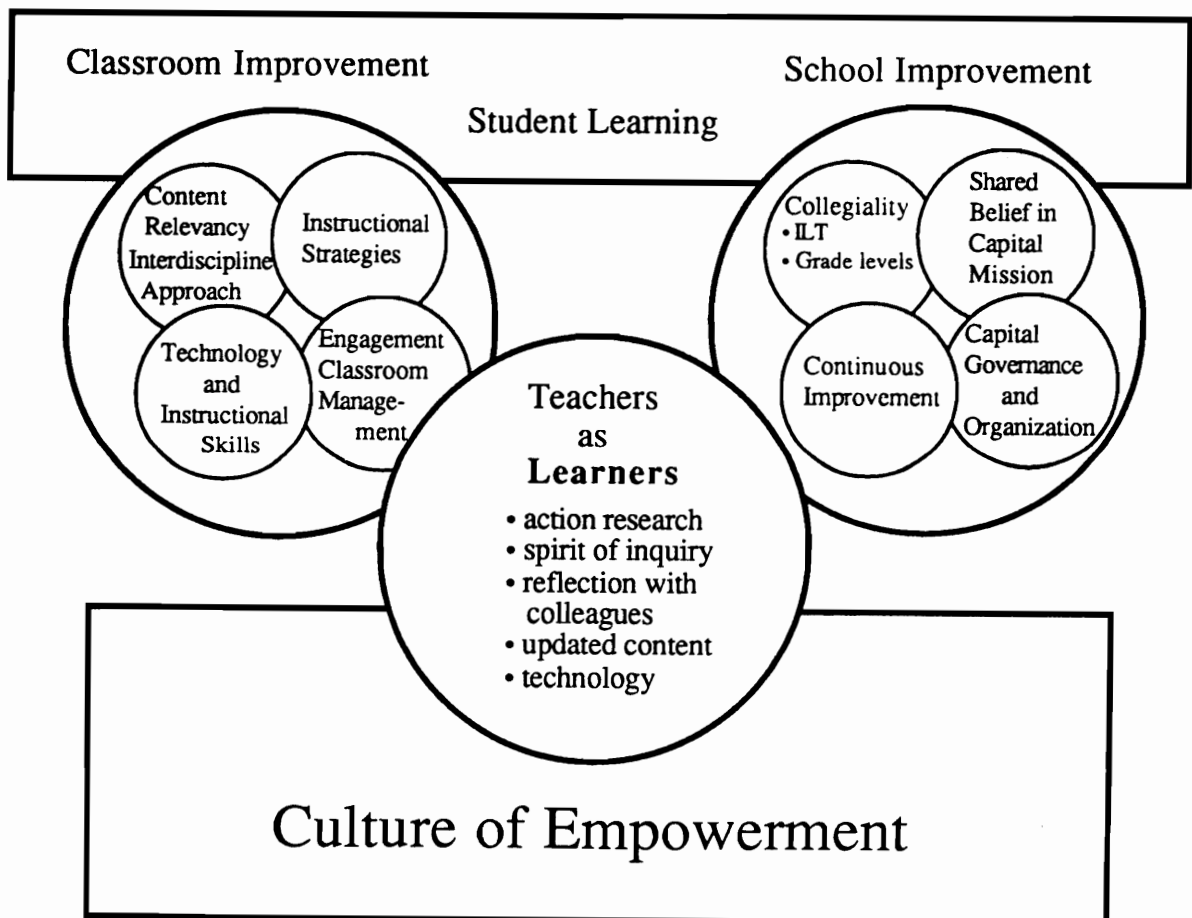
Classroom Improvement

School Improvement

Student Learning

Content Relevancy Interdiscipline Approach

Instructional Strategies

Technology and Instructional Skills

Engagement Classroom Management

Collegiality
• ILT
• Grade levels

Shared Belief in Capital Mission

Continuous Improvement

Capital Governance and Organization

Teachers as **Learners**
• action research
• spirit of inquiry
• reflection with colleagues
• updated content
• technology

Culture of Empowerment